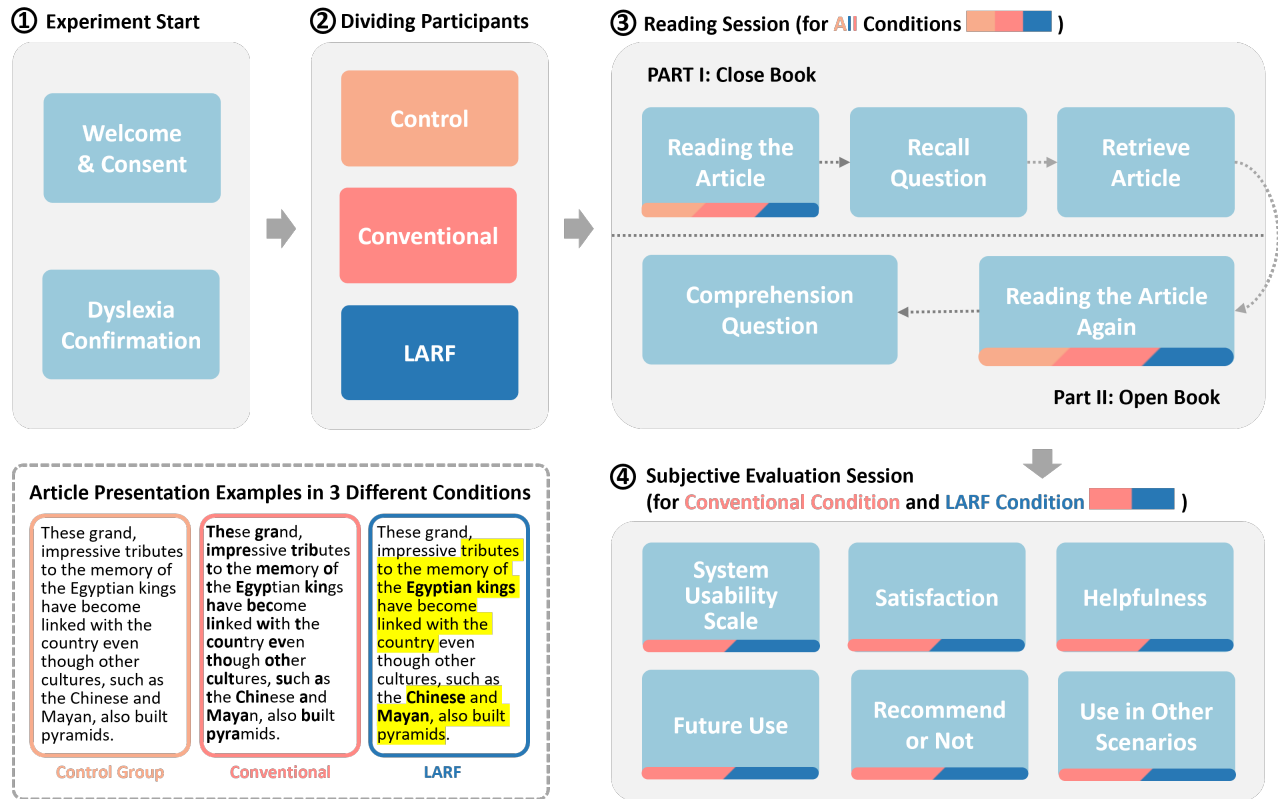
① Experiment Start

Welcome & Consent

Dyslexia Confirmation

② Dividing Participants

Control

Conventional

LARF

③ Reading Session (for All Conditions )

PART I: Close Book

Reading the Article

Recall Question

Retrieve Article

Comprehension Question

Reading the Article Again

Part II: Open Book

Article Presentation Examples in 3 Different Conditions

These grand, impressive tributes to the memory of the Egyptian kings have become linked with the country even though other cultures, such as the Chinese and Mayan, also built pyramids.

These grand, impressive tributes to the memory of the Egyptian kings have become linked with the country even though other cultures, such as the Chinese and Mayan, also built pyramids.

These grand, impressive tributes to the memory of the Egyptian kings have become linked with the country even though other cultures, such as the Chinese and Mayan, also built pyramids.

Control Group

Conventional

LARF

④ Subjective Evaluation Session (for Conventional Condition and LARF Condition )

System Usability Scale

Satisfaction

Helpfulness

Future Use

Recommend or Not

Use in Other Scenarios